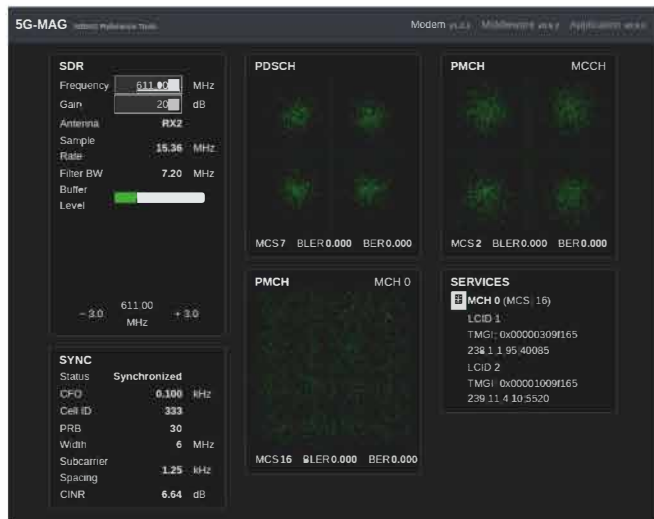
5G-MAG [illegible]

Modem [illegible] Middleware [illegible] Application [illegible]

SDR
Frequency 611.00 MHz
Gain 20 dB
Antenna RX2
Sample Rate 15.36 MHz
Filter BW 7.20 MHz
Buffer Level

−3.0 611.00 MHz +3.0

SYNC
Status Synchronized
CFO 0.100 kHz
Cell ID 333
PRB 30
Width 6 MHz
Subcarrier Spacing 1.25 kHz
CINR 6.64 dB

PDSCH
MCS 7 BLER 0.000 BER 0.000

PMCH MCH 0
MCS 16 BLER 0.000 BER 0.000

PMCH MCCH
MCS 2 BLER 0.000 BER 0.000

SERVICES
MCH 0 (MCS 16)
LCID 1
TMGI: 0x00000309f165
238.1.1.95:40085
LCID 2
TMGI: 0x00001009f165
239.11.4.10:5520